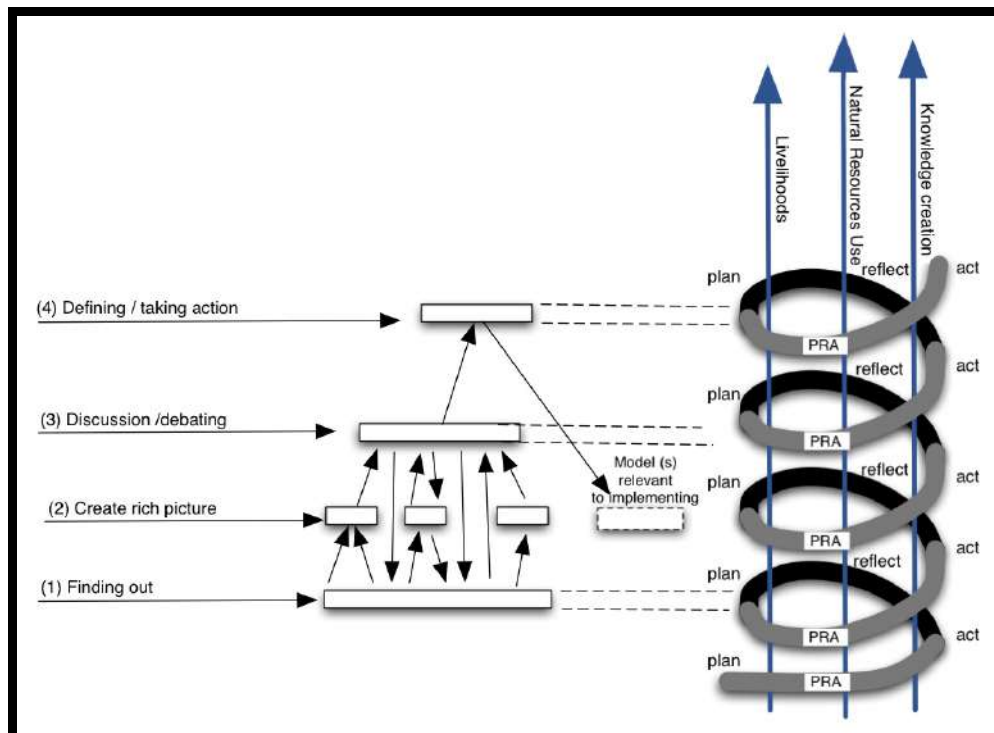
Livelihoods

Natural Resources Use

Knowledge creation

(4) Defining / taking action

(3) Discussion /debating

(2) Create rich picture

(1) Finding out

Model (s) relevant to implementing

plan
reflect
act
PRA

plan
reflect
act
PRA

plan
reflect
act
PRA

plan
reflect
act
PRA

plan
PRA